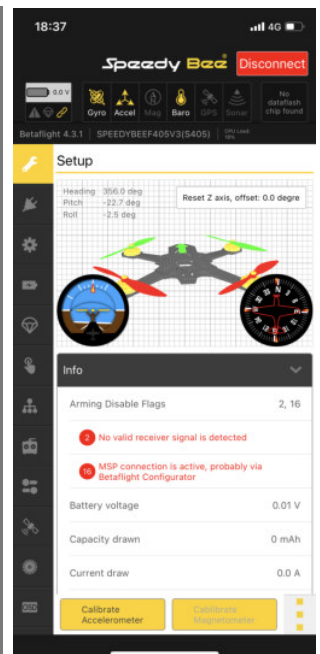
18:37

4G

Speedy Bee®

Disconnect

0.0 V

Gyro Accel Mag Baro GPS Sonar

No dataflash chip found

Betaflight 4.3.1 | SPEEDYBEEF405V3(S405) | CPU Load: 5%

Setup

Heading 356.0 deg
Pitch −22.7 deg
Roll −2.5 deg

Reset Z axis, offset: 0.0 degree

Info

Arming Disable Flags 2, 16

2 No valid receiver signal is detected

16 MSP connection is active, probably via Betaflight Configurator

Battery voltage 0.01 V

Capacity drawn 0 mAh

Current draw 0.0 A

Calibrate Accelerometer

Calibrate Magnetometer